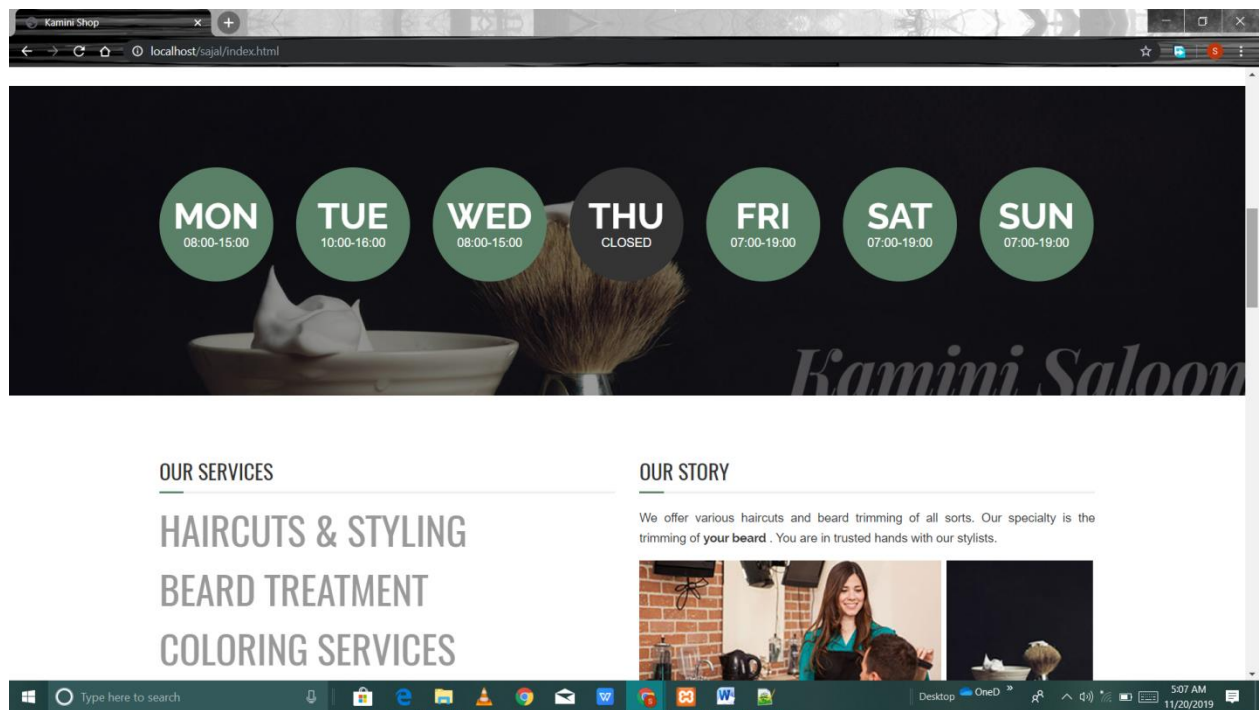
Kamini Shop

localhost/sajal/index.html

MON
08:00-15:00

TUE
10:00-16:00

WED
08:00-15:00

THU
CLOSED

FRI
07:00-19:00

SAT
07:00-19:00

SUN
07:00-19:00

Kamini Saloon

OUR SERVICES

HAIRCUTS & STYLING

BEARD TREATMENT

COLORING SERVICES

OUR STORY

We offer various haircuts and beard trimming of all sorts. Our specialty is the trimming of **your beard** . You are in trusted hands with our stylists.

Type here to search

Desktop OneD

5:07 AM
11/20/2019